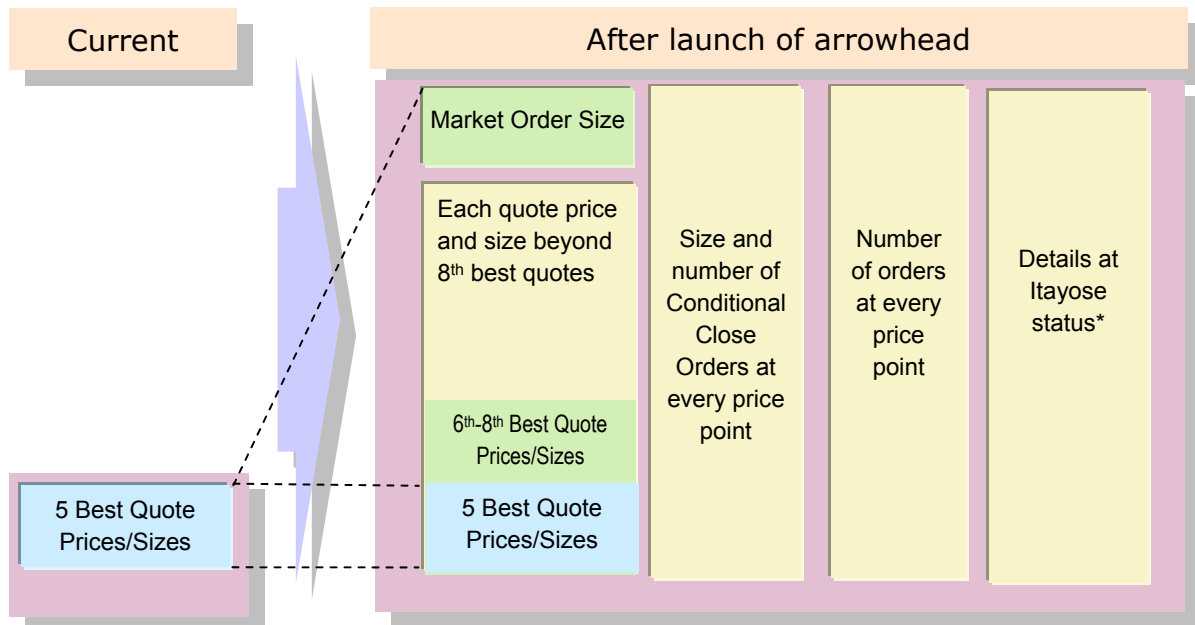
Current

After launch of arrowhead

Market Order Size

Each quote price and size beyond 8$^{th}$ best quotes

6$^{th}$-8$^{th}$ Best Quote Prices/Sizes

5 Best Quote Prices/Sizes

Size and number of Conditional Close Orders at every price point

Number of orders at every price point

Details at Itayose status*

5 Best Quote Prices/Sizes